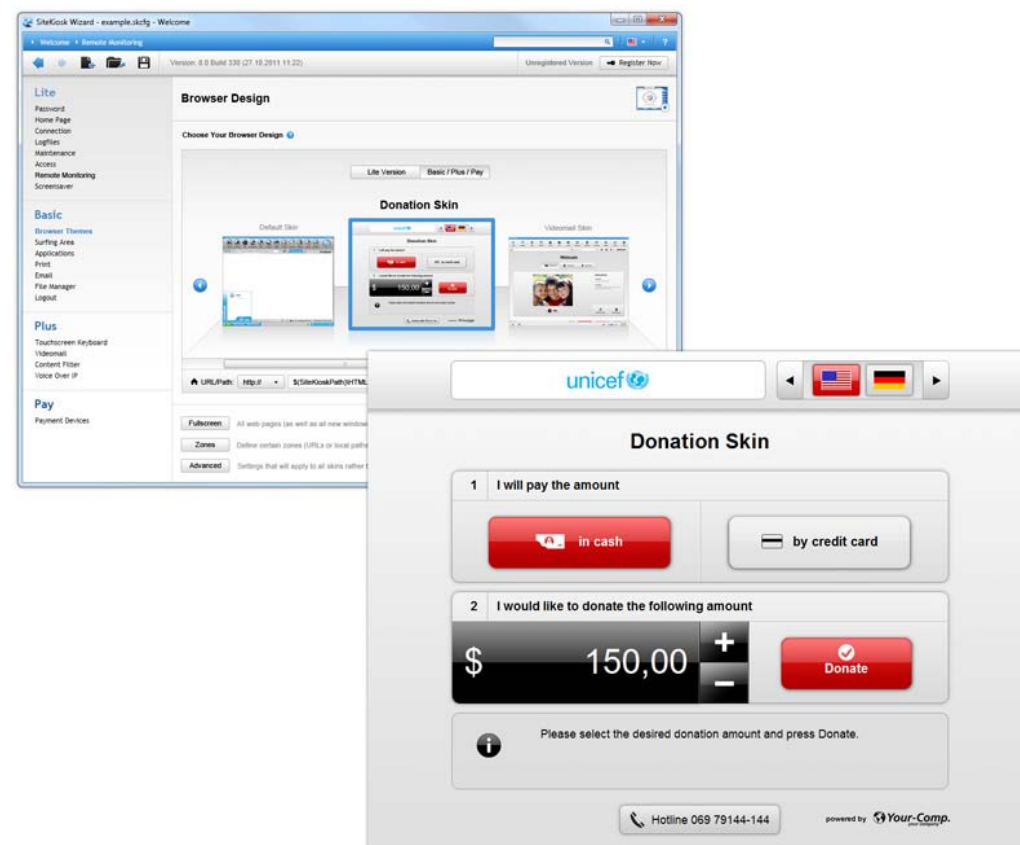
SiteKiosk Wizard - example.skcfg - Welcome

Welcome • Remote Monitoring

Version: 8.0 Build 330 (27.10.2011 11:22)

Unregistered Version

Register Now

Lite

Password
Home Page
Connection
Logfiles
Maintenance
Access
Remote Monitoring
Screensaver

Basic

Browser Themes
Surfing Area
Applications
Print
Email
File Manager
Logout

Plus

Touchscreen Keyboard
Videomail
Content Filter
Voice Over IP

Pay

Payment Devices

Browser Design

Choose Your Browser Design

Lite Version

Basic / Plus / Pay

Donation Skin

Default Skin

Videomail Skin

URL/Path: http:// $(SiteKioskPath)\HTML

Fullscreen All web pages (as well as all new window

Zones Define certain zones (URLs or local paths

Advanced Settings that will apply to all skins rather t

unicef

Donation Skin

1 I will pay the amount

in cash

by credit card

2 I would like to donate the following amount

$ 150,00

Donate

Please select the desired donation amount and press Donate.

Hotline 069 79144-144

powered by Your-Comp.